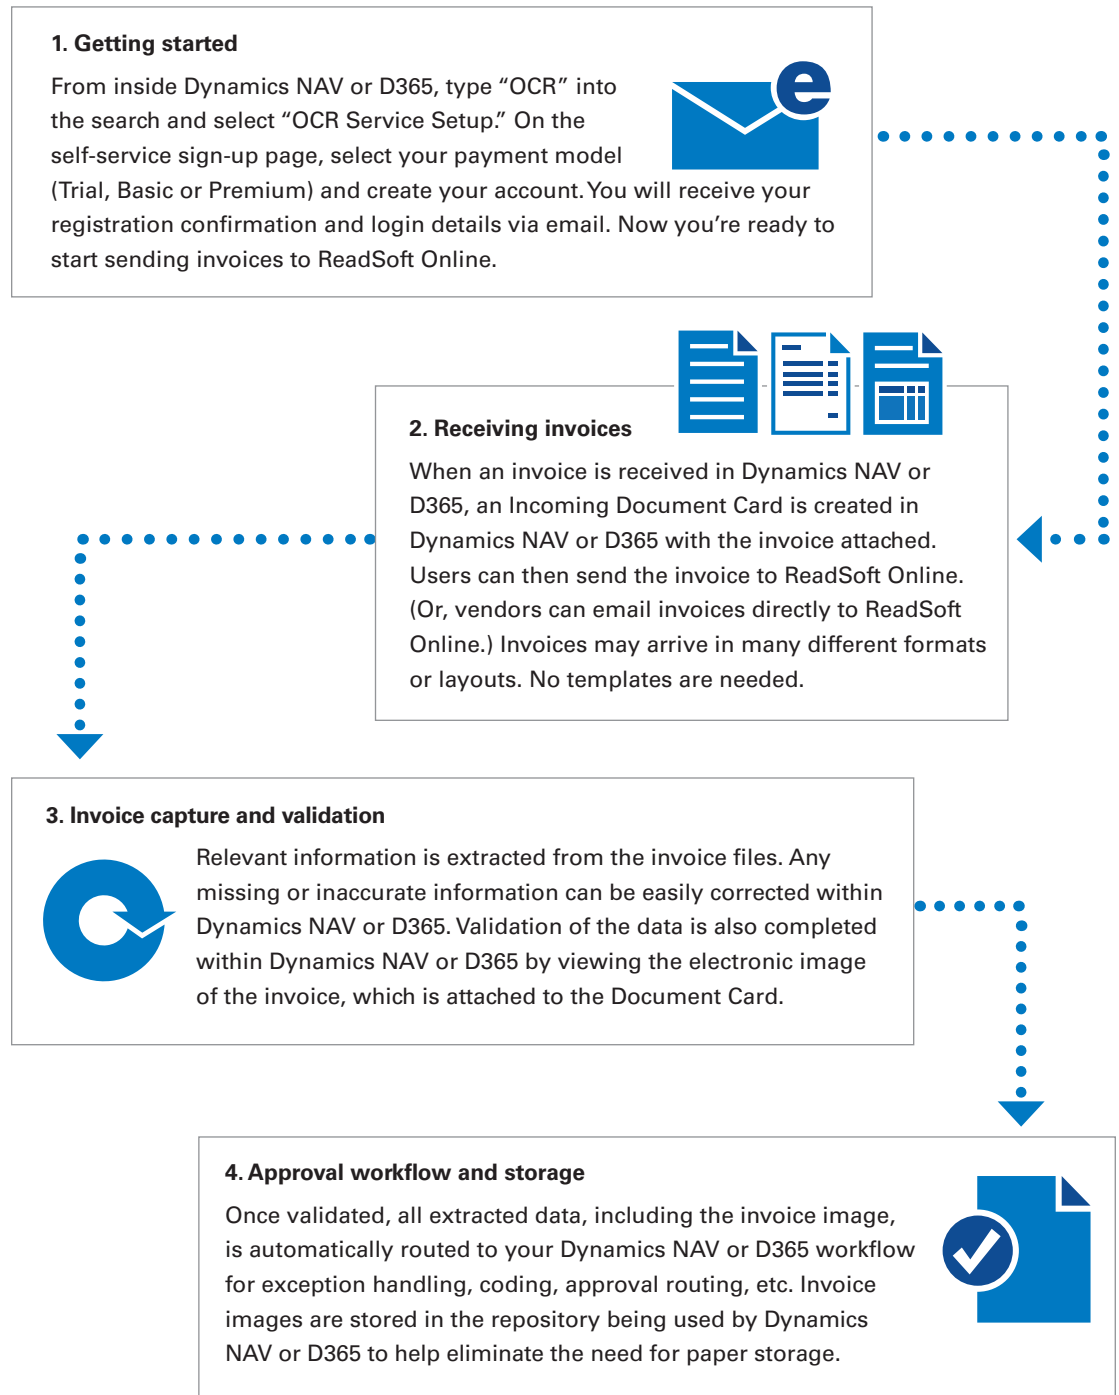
1. Getting started

From inside Dynamics NAV or D365, type “OCR” into the search and select “OCR Service Setup.” On the self-service sign-up page, select your payment model (Trial, Basic or Premium) and create your account. You will receive your registration confirmation and login details via email. Now you’re ready to start sending invoices to ReadSoft Online.

2. Receiving invoices

When an invoice is received in Dynamics NAV or D365, an Incoming Document Card is created in Dynamics NAV or D365 with the invoice attached. Users can then send the invoice to ReadSoft Online. (Or, vendors can email invoices directly to ReadSoft Online.) Invoices may arrive in many different formats or layouts. No templates are needed.

3. Invoice capture and validation

Relevant information is extracted from the invoice files. Any missing or inaccurate information can be easily corrected within Dynamics NAV or D365. Validation of the data is also completed within Dynamics NAV or D365 by viewing the electronic image of the invoice, which is attached to the Document Card.

4. Approval workflow and storage

Once validated, all extracted data, including the invoice image, is automatically routed to your Dynamics NAV or D365 workflow for exception handling, coding, approval routing, etc. Invoice images are stored in the repository being used by Dynamics NAV or D365 to help eliminate the need for paper storage.